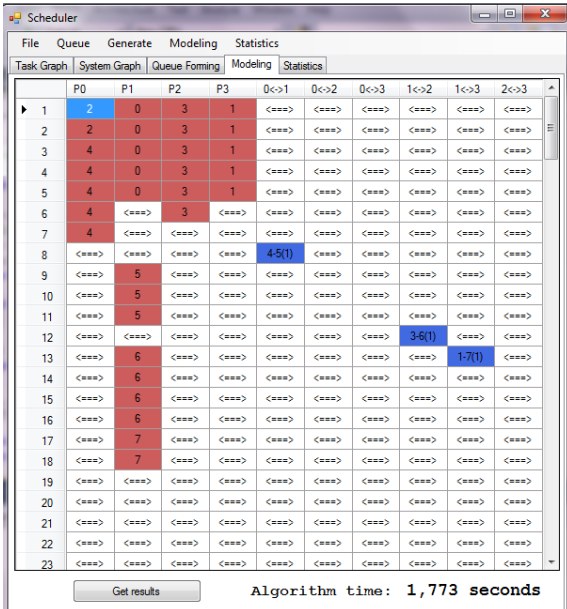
Scheduler

File Queue Generate Modeling Statistics

Task Graph | System Graph | Queue Forming | Modeling | Statistics

| | P0 | P1 | P2 | P3 | 0<->1 | 0<->2 | 0<->3 | 1<->2 | 1<->3 | 2<->3 |
|---|---|---|---|---|---|---|---|---|---|---|
| 1 | 2 | 0 | 3 | 1 | <===> | <===> | <===> | <===> | <===> | <===> |
| 2 | 2 | 0 | 3 | 1 | <===> | <===> | <===> | <===> | <===> | <===> |
| 3 | 4 | 0 | 3 | 1 | <===> | <===> | <===> | <===> | <===> | <===> |
| 4 | 4 | 0 | 3 | 1 | <===> | <===> | <===> | <===> | <===> | <===> |
| 5 | 4 | 0 | 3 | 1 | <===> | <===> | <===> | <===> | <===> | <===> |
| 6 | 4 | <===> | 3 | <===> | <===> | <===> | <===> | <===> | <===> | <===> |
| 7 | 4 | <===> | <===> | <===> | <===> | <===> | <===> | <===> | <===> | <===> |
| 8 | <===> | <===> | <===> | <===> | 4-5(1) | <===> | <===> | <===> | <===> | <===> |
| 9 | <===> | 5 | <===> | <===> | <===> | <===> | <===> | <===> | <===> | <===> |
| 10 | <===> | 5 | <===> | <===> | <===> | <===> | <===> | <===> | <===> | <===> |
| 11 | <===> | 5 | <===> | <===> | <===> | <===> | <===> | <===> | <===> | <===> |
| 12 | <===> | <===> | <===> | <===> | <===> | <===> | <===> | 3-6(1) | <===> | <===> |
| 13 | <===> | 6 | <===> | <===> | <===> | <===> | <===> | <===> | 1-7(1) | <===> |
| 14 | <===> | 6 | <===> | <===> | <===> | <===> | <===> | <===> | <===> | <===> |
| 15 | <===> | 6 | <===> | <===> | <===> | <===> | <===> | <===> | <===> | <===> |
| 16 | <===> | 6 | <===> | <===> | <===> | <===> | <===> | <===> | <===> | <===> |
| 17 | <===> | 7 | <===> | <===> | <===> | <===> | <===> | <===> | <===> | <===> |
| 18 | <===> | 7 | <===> | <===> | <===> | <===> | <===> | <===> | <===> | <===> |
| 19 | <===> | <===> | <===> | <===> | <===> | <===> | <===> | <===> | <===> | <===> |
| 20 | <===> | <===> | <===> | <===> | <===> | <===> | <===> | <===> | <===> | <===> |
| 21 | <===> | <===> | <===> | <===> | <===> | <===> | <===> | <===> | <===> | <===> |
| 22 | <===> | <===> | <===> | <===> | <===> | <===> | <===> | <===> | <===> | <===> |
| 23 | <===> | <===> | <===> | <===> | <===> | <===> | <===> | <===> | <===> | <===> |

Get results

Algorithm time: 1,773 seconds